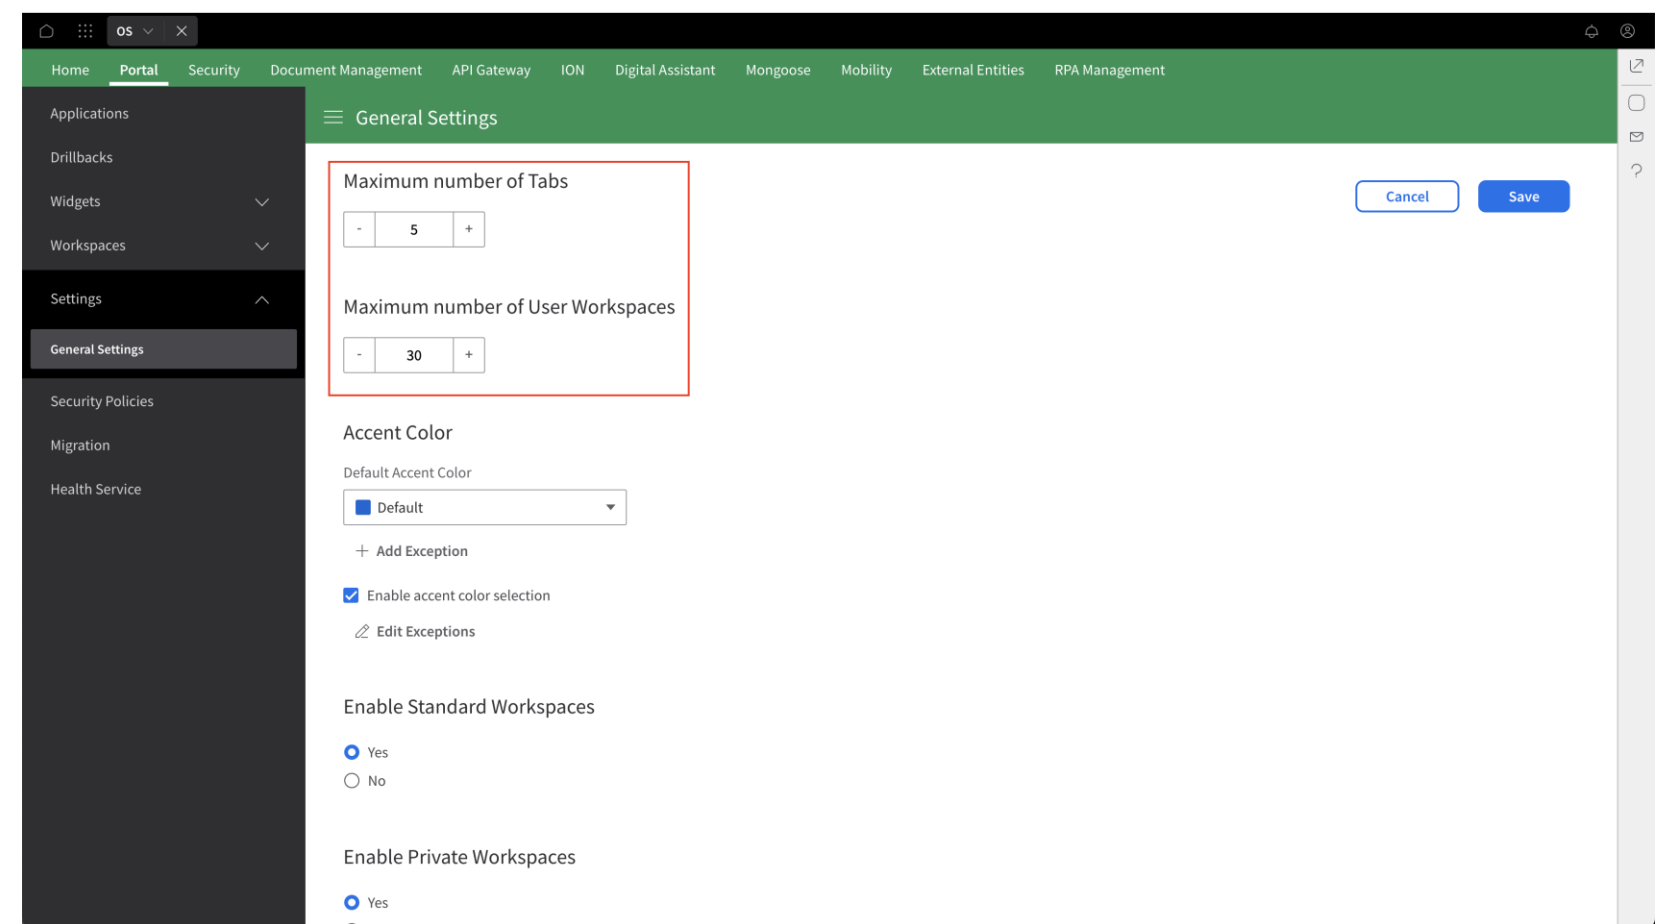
OS

Home Portal Security Document Management API Gateway ION Digital Assistant Mongoose Mobility External Entities RPA Management

Applications
Drillbacks
Widgets
Workspaces
Settings
General Settings
Security Policies
Migration
Health Service

General Settings

Maximum number of Tabs

- 5 +

Maximum number of User Workspaces

- 30 +

Cancel Save

Accent Color

Default Accent Color

Default

Add Exception

Enable accent color selection

Edit Exceptions

Enable Standard Workspaces

Yes
No

Enable Private Workspaces

Yes